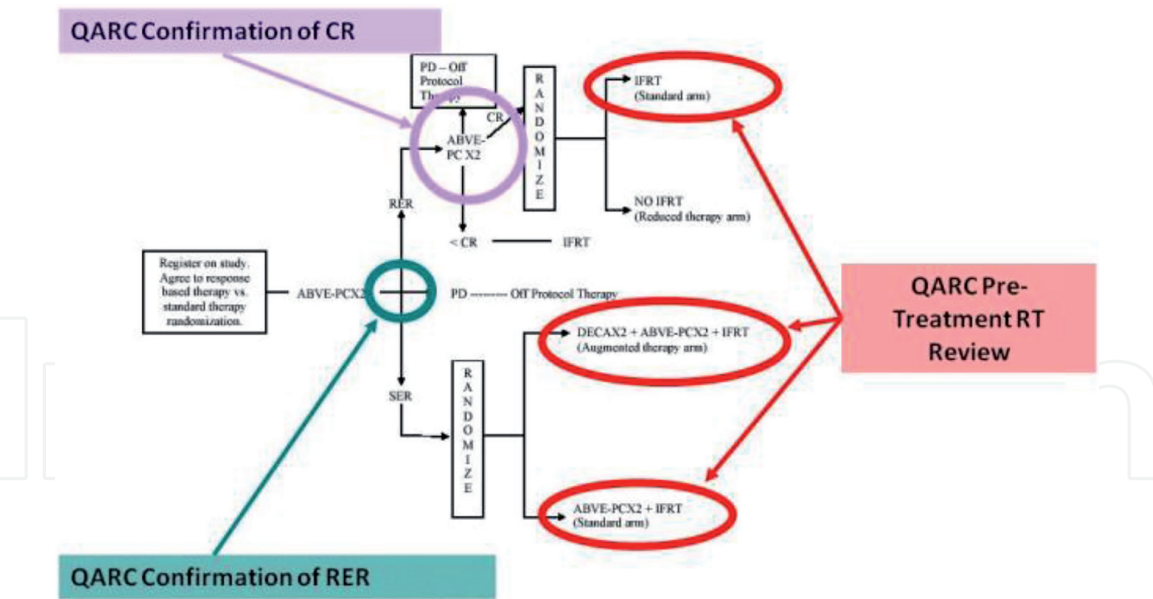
QARC Confirmation of CR

PD – Off Protocol Therapy

ABVE-PC X2

CR

RANDOMIZE

IFRT (Standard arm)

NO IFRT (Reduced therapy arm)

RER

< CR

IFRT

Register on study. Agree to response based therapy vs. standard therapy randomization.

ABVE-PCX2

PD -------- Off Protocol Therapy

QARC Pre-Treatment RT Review

DECAX2 + ABVE-PCX2 + IFRT (Augmented therapy arm)

SER

RANDOMIZE

ABVE-PCX2 + IFRT (Standard arm)

QARC Confirmation of RER